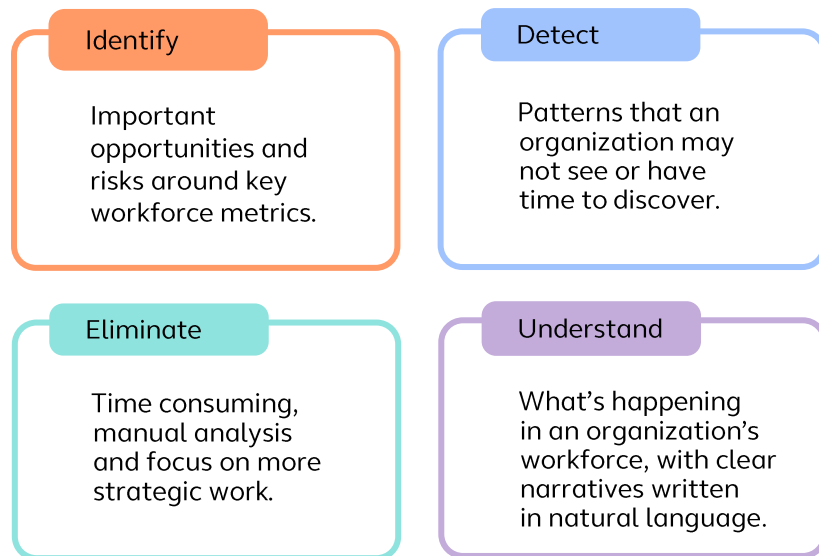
Identify

Important opportunities and risks around key workforce metrics.

Detect

Patterns that an organization may not see or have time to discover.

Eliminate

Time consuming, manual analysis and focus on more strategic work.

Understand

What’s happening in an organization’s workforce, with clear narratives written in natural language.